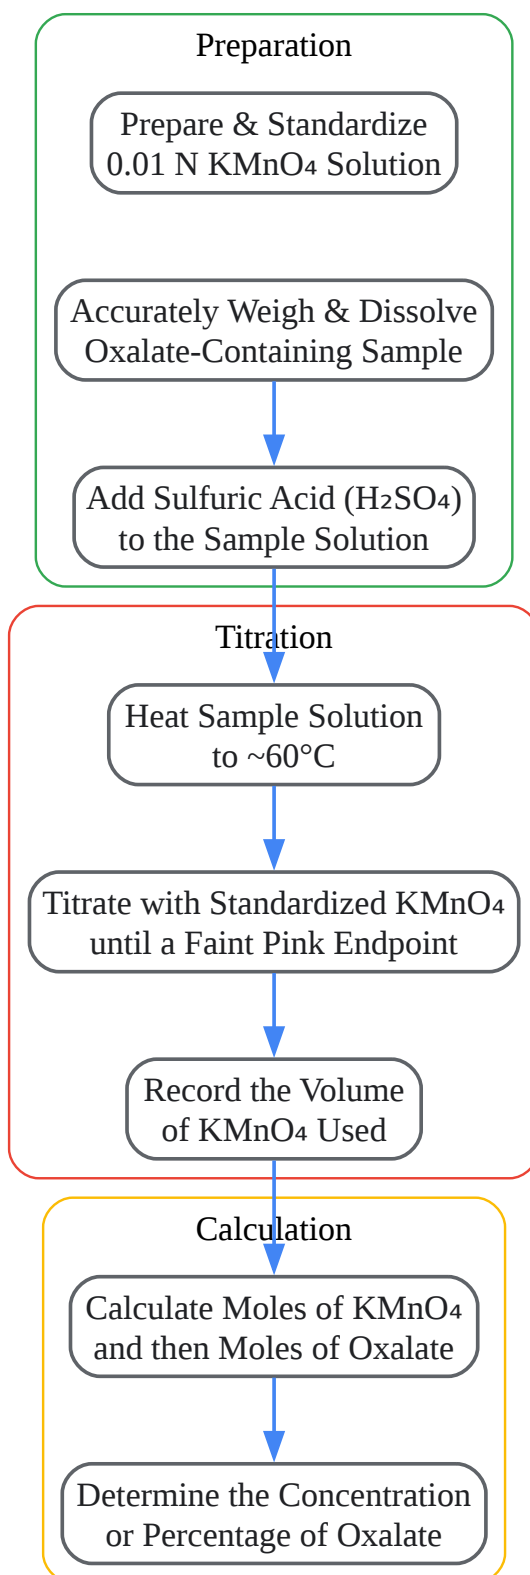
Preparation

Prepare & Standardize 0.01 N $KMnO_4$ Solution

Accurately Weigh & Dissolve Oxalate-Containing Sample

Add Sulfuric Acid ($H_2SO_4$) to the Sample Solution

Titration

Heat Sample Solution to ~60°C

Titrate with Standardized $KMnO_4$ until a Faint Pink Endpoint

Record the Volume of $KMnO_4$ Used

Calculation

Calculate Moles of $KMnO_4$ and then Moles of Oxalate

Determine the Concentration or Percentage of Oxalate